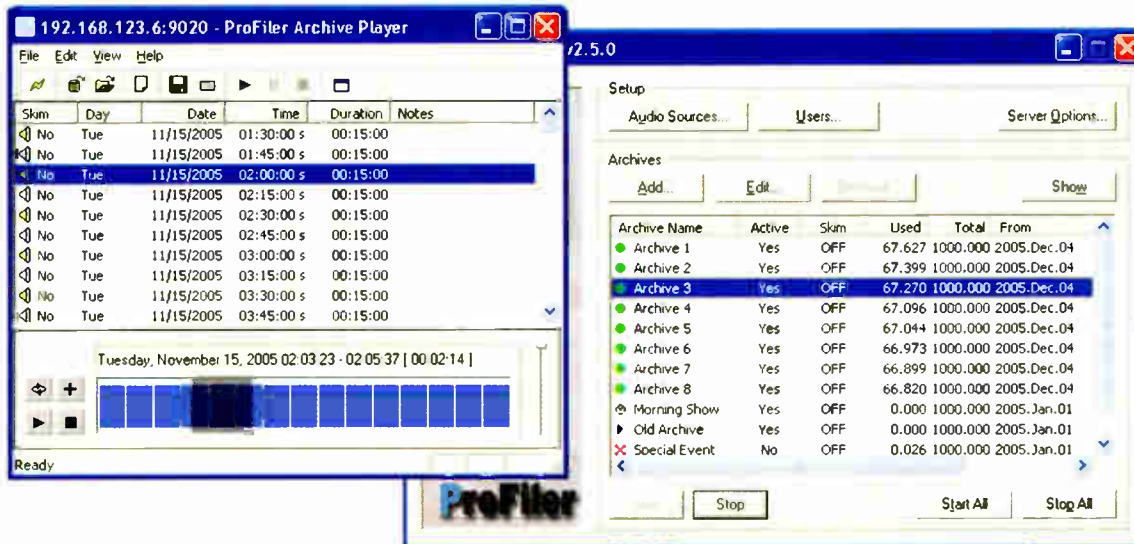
192.168.123.6:9020 - ProFiler Archive Player

File Edit View Help

| Skim | Day | Date | Time | Duration | Notes |
|---|---|---|---|---|---|
| No | Tue | 11/15/2005 | 01:30:00 s | 00:15:00 | |
| No | Tue | 11/15/2005 | 01:45:00 s | 00:15:00 | |
| No | Tue | 11/15/2005 | 02:00:00 s | 00:15:00 | |
| No | Tue | 11/15/2005 | 02:15:00 s | 00:15:00 | |
| No | Tue | 11/15/2005 | 02:30:00 s | 00:15:00 | |
| No | Tue | 11/15/2005 | 02:45:00 s | 00:15:00 | |
| No | Tue | 11/15/2005 | 03:00:00 s | 00:15:00 | |
| No | Tue | 11/15/2005 | 03:15:00 s | 00:15:00 | |
| No | Tue | 11/15/2005 | 03:30:00 s | 00:15:00 | |
| No | Tue | 11/15/2005 | 03:45:00 s | 00:15:00 | |

Tuesday, November 15, 2005 02:03:23 - 02:05:37 [ 00:02:14 ]

Ready

v2.5.0

Setup

Audio Sources... Users... Server Options...

Archives

Add... Edit... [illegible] Show

| Archive Name | Active | Skim | Used | Total | From |
|---|---|---|---|---|---|
| Archive 1 | Yes | OFF | 67.627 | 1000.000 | 2005.Dec.04 |
| Archive 2 | Yes | OFF | 67.399 | 1000.000 | 2005.Dec.04 |
| Archive 3 | Yes | OFF | 67.270 | 1000.000 | 2005.Dec.04 |
| Archive 4 | Yes | OFF | 67.096 | 1000.000 | 2005.Dec.04 |
| Archive 5 | Yes | OFF | 67.044 | 1000.000 | 2005.Dec.04 |
| Archive 6 | Yes | OFF | 66.973 | 1000.000 | 2005.Dec.04 |
| Archive 7 | Yes | OFF | 66.899 | 1000.000 | 2005.Dec.04 |
| Archive 8 | Yes | OFF | 66.820 | 1000.000 | 2005.Dec.04 |
| Morning Show | Yes | OFF | 0.000 | 1000.000 | 2005.Jan.01 |
| Old Archive | Yes | OFF | 0.000 | 1000.000 | 2005.Jan.01 |
| Special Event | No | OFF | 0.026 | 1000.000 | 2005.Jan.01 |

ProFiler

Stop Start All Stop All